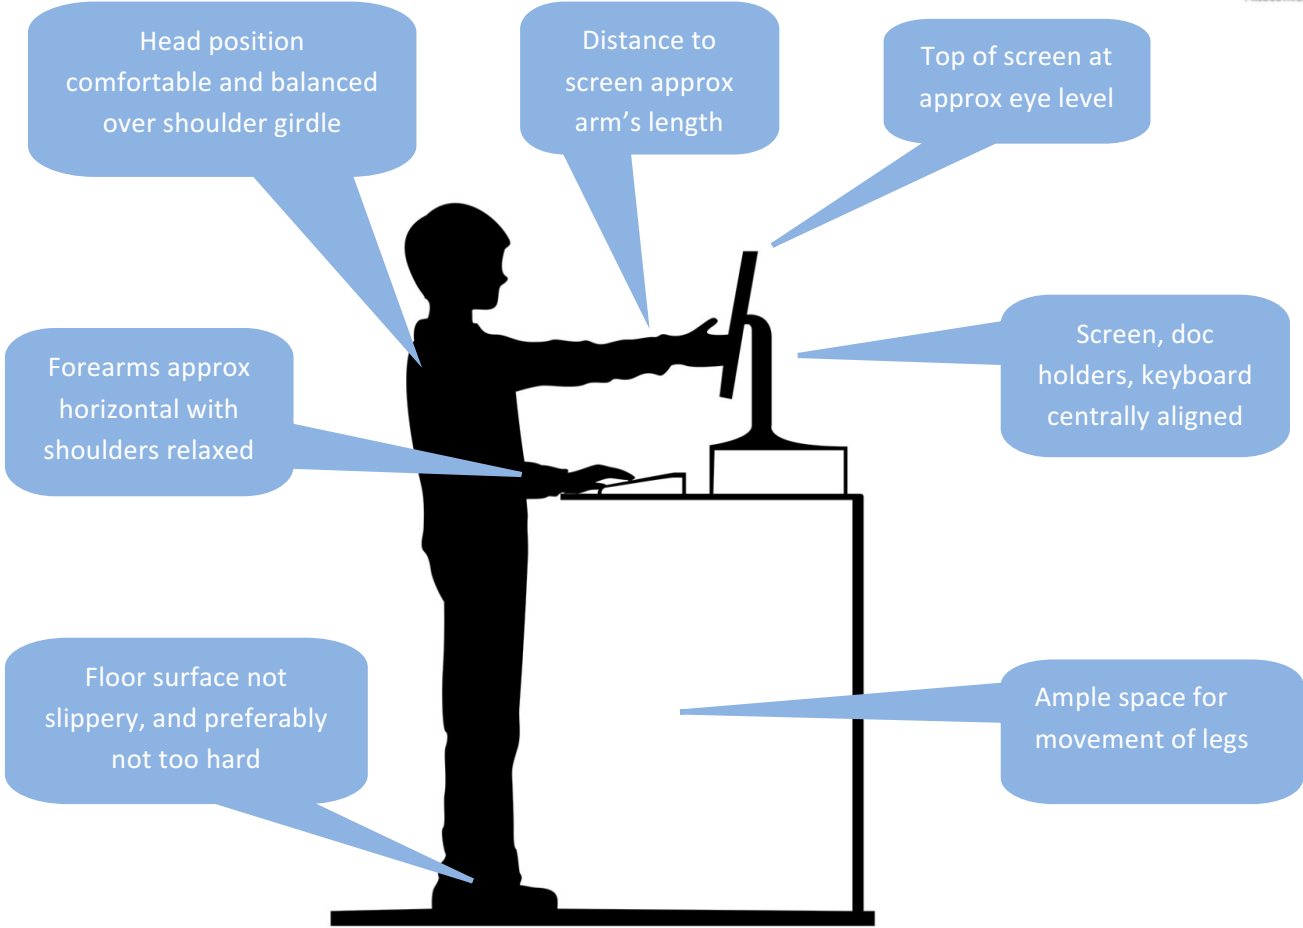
Head position comfortable and balanced over shoulder girdle

Distance to screen approx arm's length

Top of screen at approx eye level

Forearms approx horizontal with shoulders relaxed

Screen, doc holders, keyboard centrally aligned

Floor surface not slippery, and preferably not too hard

Ample space for movement of legs